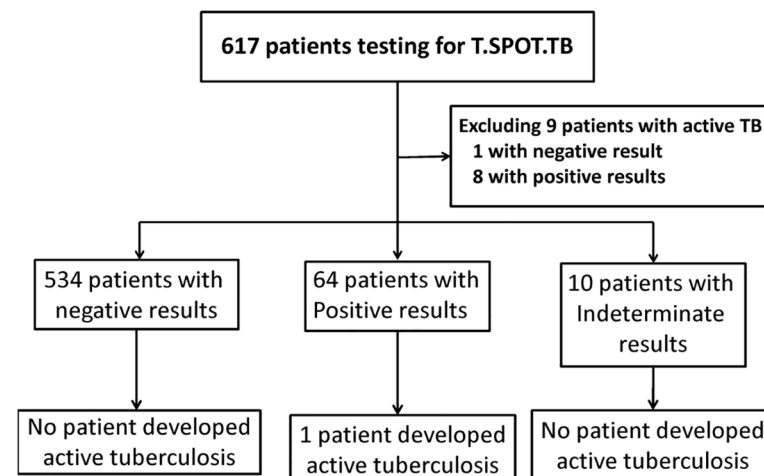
617 patients testing for T.SPOT.TB

Excluding 9 patients with active TB
1 with negative result
8 with positive results

534 patients with negative results

64 patients with Positive results

10 patients with Indeterminate results

No patient developed active tuberculosis

1 patient developed active tuberculosis

No patient developed active tuberculosis